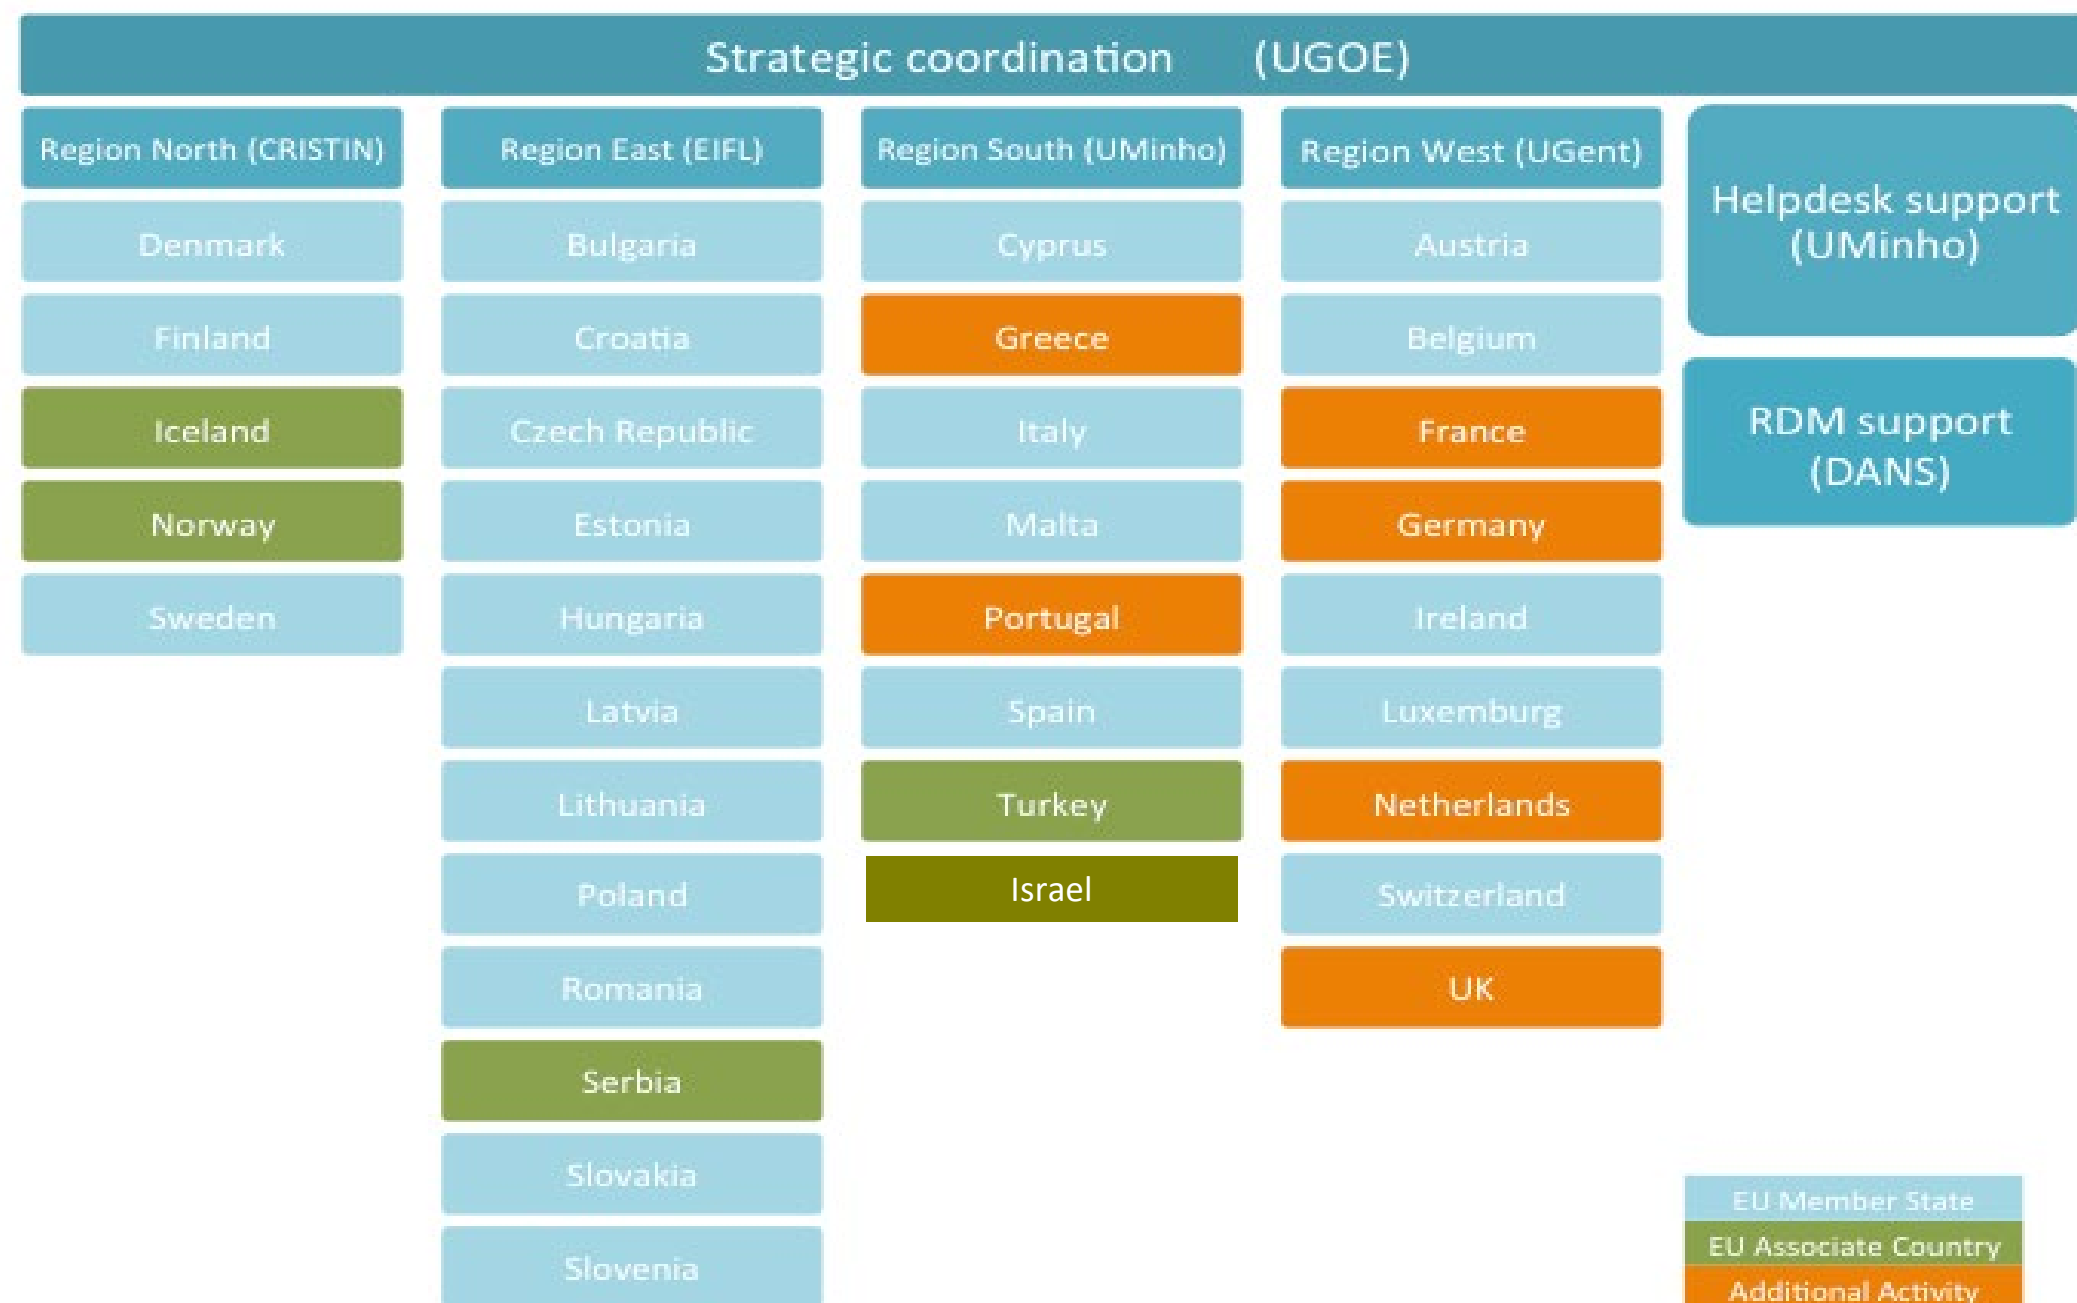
Strategic coordination (UGOE)

Region North (CRISTIN)
Denmark
Finland
Iceland
Norway
Sweden

Region East (EIFL)
Bulgaria
Croatia
Czech Republic
Estonia
Hungaria
Latvia
Lithuania
Poland
Romania
Serbia
Slovakia
Slovenia

Region South (UMinho)
Cyprus
Greece
Italy
Malta
Portugal
Spain
Turkey
Israel

Region West (UGent)
Austria
Belgium
France
Germany
Ireland
Luxemburg
Netherlands
Switzerland
UK

Helpdesk support (UMinho)

RDM support (DANS)

EU Member State
EU Associate Country
Additional Activity